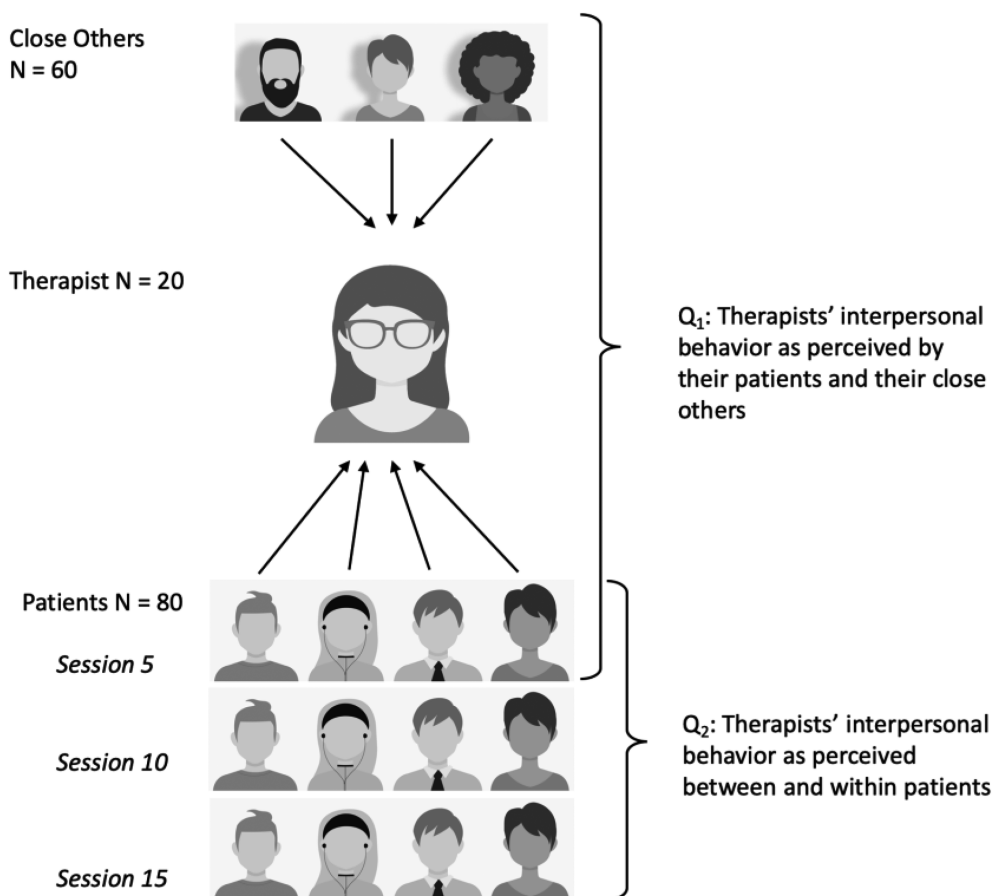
Close Others
N = 60

Therapist N = 20

$Q_1$: Therapists' interpersonal behavior as perceived by their patients and their close others

Patients N = 80

*Session 5*

*Session 10*

*Session 15*

$Q_2$: Therapists' interpersonal behavior as perceived between and within patients